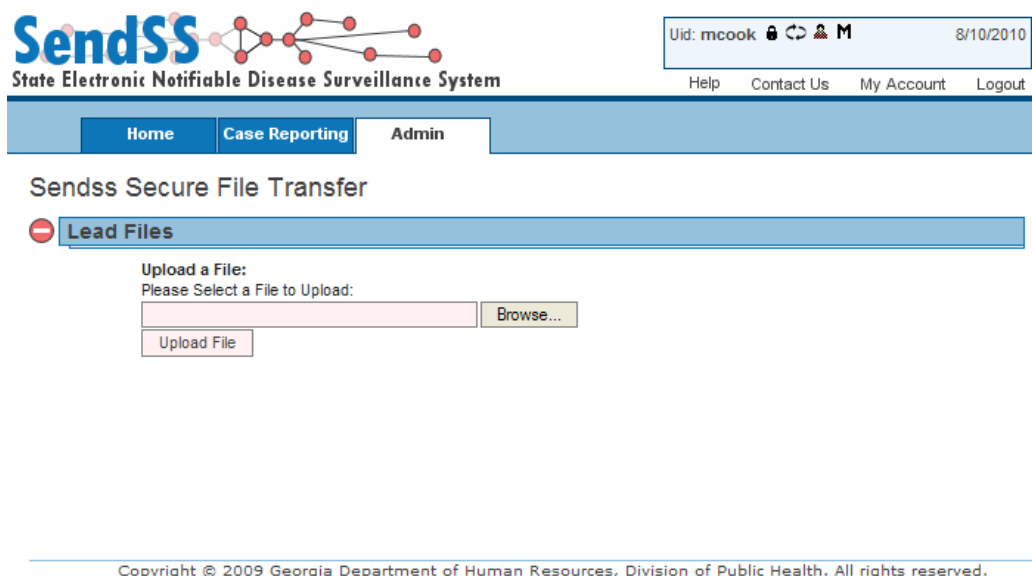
SendSS
State Electronic Notifiable Disease Surveillance System

Uid: mcook M 8/10/2010

Help Contact Us My Account Logout

Home Case Reporting Admin

Sendss Secure File Transfer

Lead Files

Upload a File:
Please Select a File to Upload:

Browse...

Upload File

Copyright © 2009 Georgia Department of Human Resources, Division of Public Health. All rights reserved.